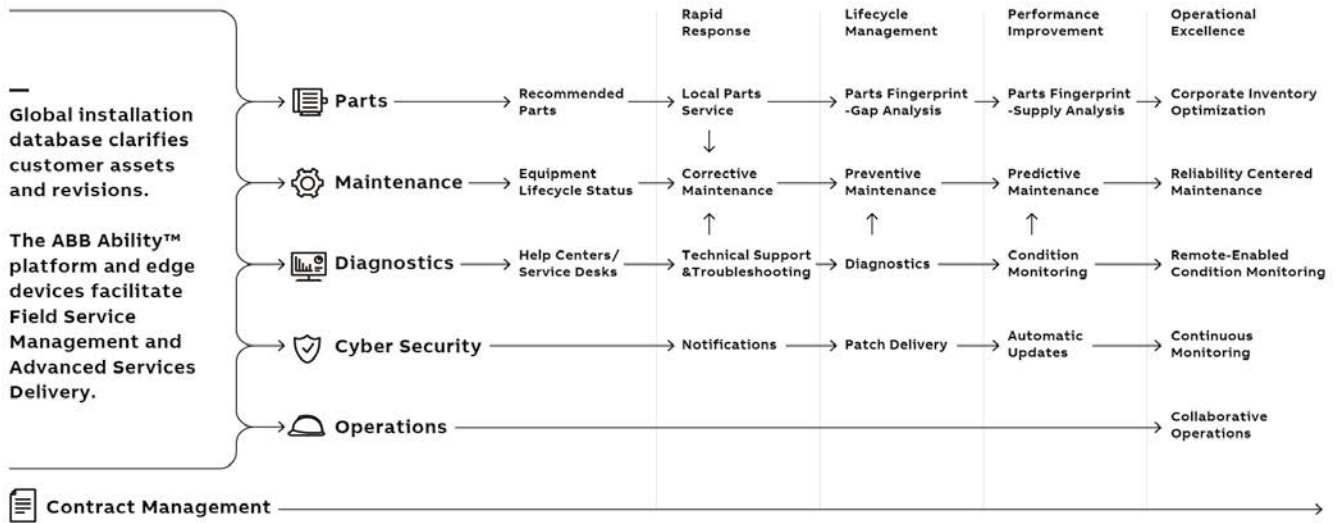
Rapid Response

Lifecycle Management

Performance Improvement

Operational Excellence

—
Global installation database clarifies customer assets and revisions.

The ABB Ability™ platform and edge devices facilitate Field Service Management and Advanced Services Delivery.

Parts

Recommended Parts

Local Parts Service

Parts Fingerprint -Gap Analysis

Parts Fingerprint -Supply Analysis

Corporate Inventory Optimization

Maintenance

Equipment Lifecycle Status

Corrective Maintenance

Preventive Maintenance

Predictive Maintenance

Reliability Centered Maintenance

Diagnostics

Help Centers/ Service Desks

Technical Support &Troubleshooting

Diagnostics

Condition Monitoring

Remote-Enabled Condition Monitoring

Cyber Security

Notifications

Patch Delivery

Automatic Updates

Continuous Monitoring

Operations

Collaborative Operations

Contract Management